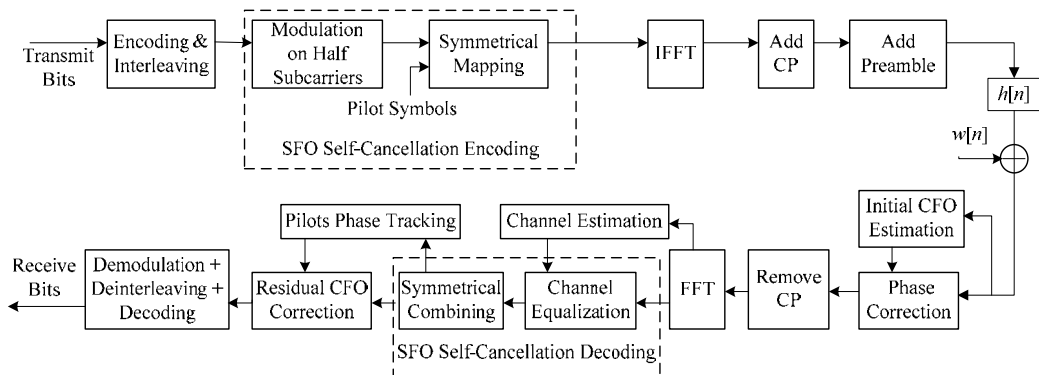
Transmit Bits

Encoding & Interleaving

Modulation on Half Subcarriers

Symmetrical Mapping

Pilot Symbols

SFO Self-Cancellation Encoding

IFFT

Add CP

Add Preamble

$h[n]$

$w[n]$

Initial CFO Estimation

Phase Correction

Remove CP

FFT

Channel Estimation

Channel Equalization

Symmetrical Combining

SFO Self-Cancellation Decoding

Pilots Phase Tracking

Residual CFO Correction

Demodulation + Deinterleaving + Decoding

Receive Bits